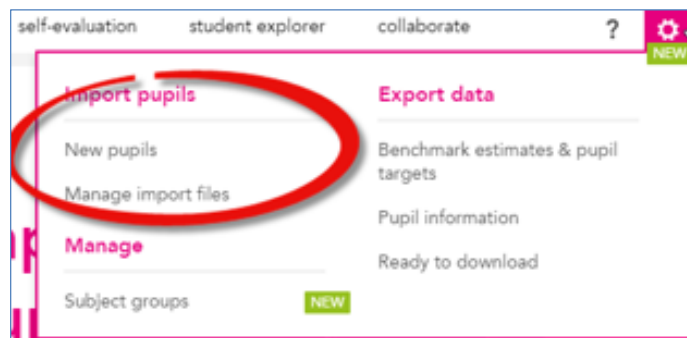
self-evaluation student explorer collaborate ?

NEW

Import pupils

New pupils

Manage import files

Manage

Subject groups NEW

Export data

Benchmark estimates & pupil targets

Pupil information

Ready to download